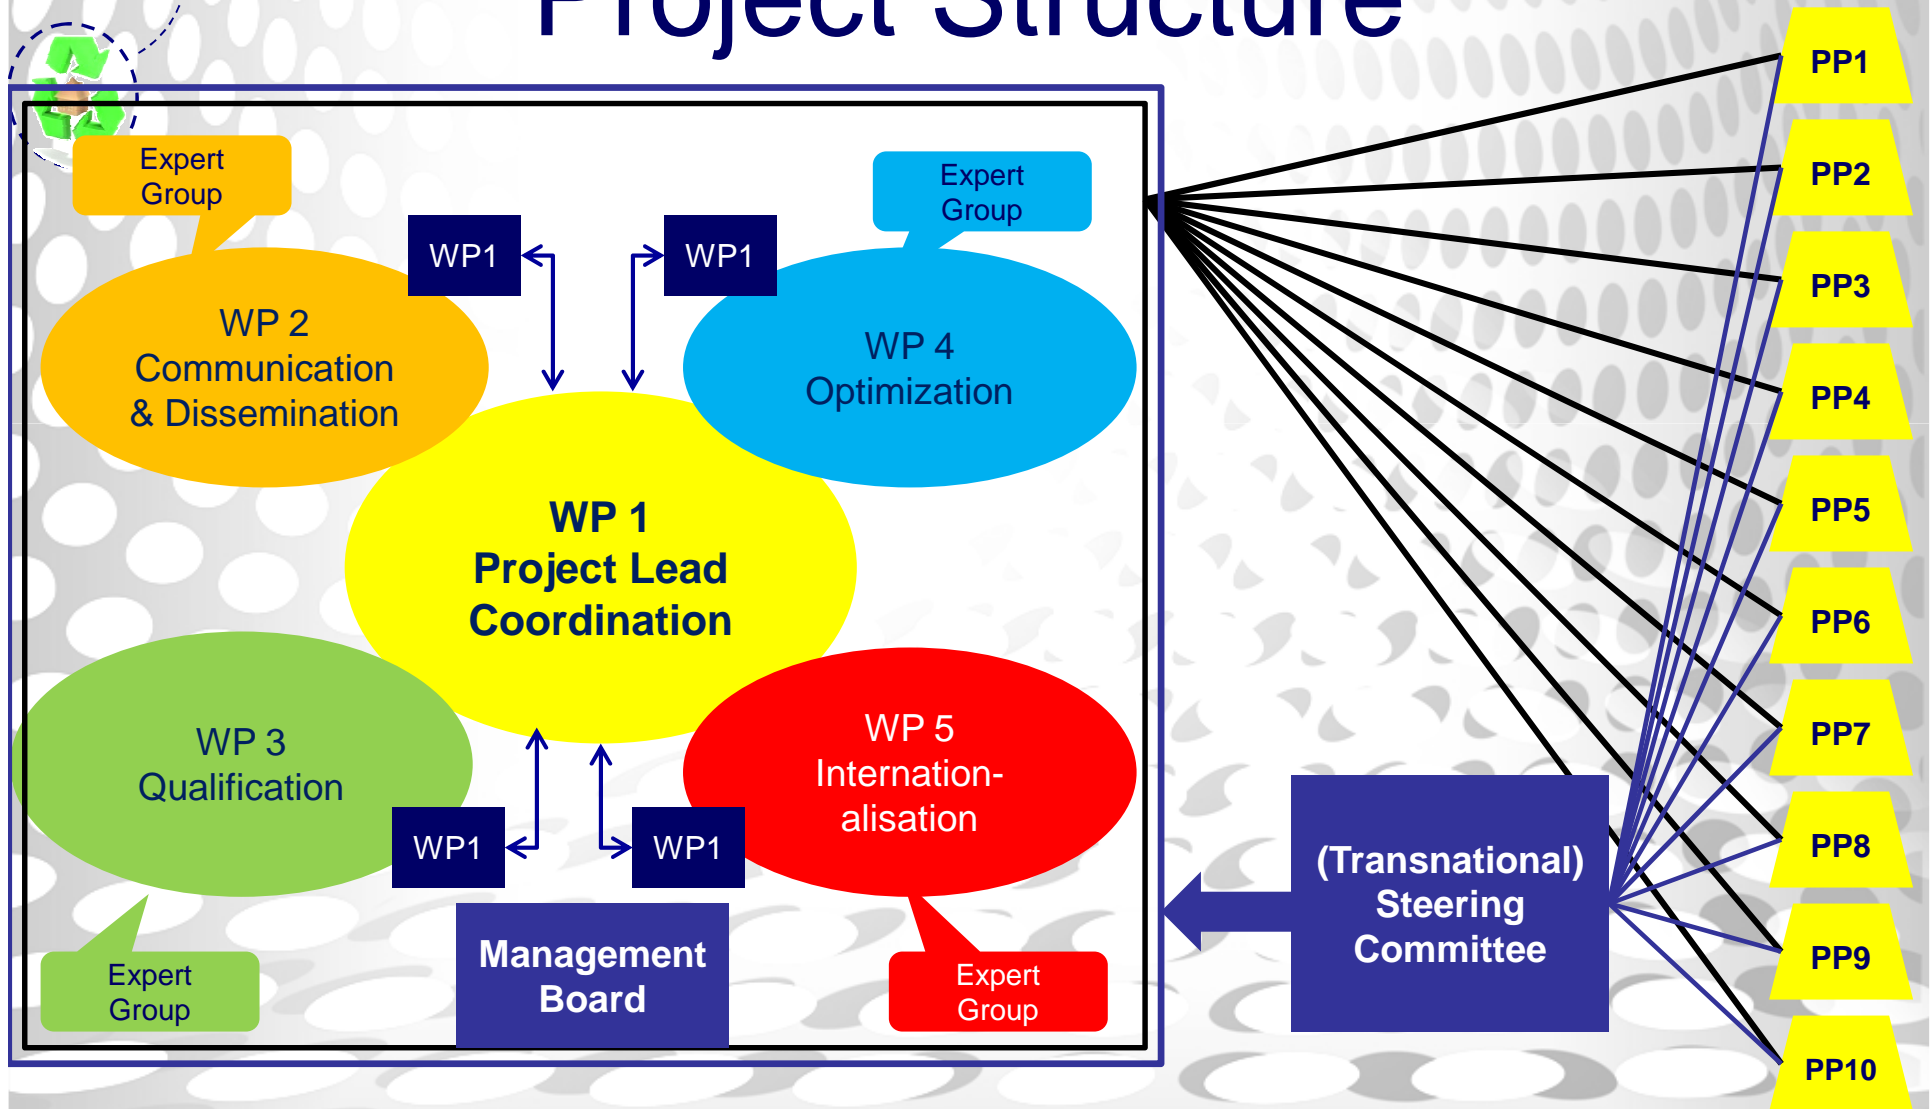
Project Structure

Expert Group

WP 2 Communication & Dissemination

WP1

WP1

Expert Group

WP 4 Optimization

WP 1 Project Lead Coordination

WP 3 Qualification

WP1

WP1

WP 5 Internationalisation

Expert Group

Management Board

Expert Group

(Transnational) Steering Committee

PP1
PP2
PP3
PP4
PP5
PP6
PP7
PP8
PP9
PP10